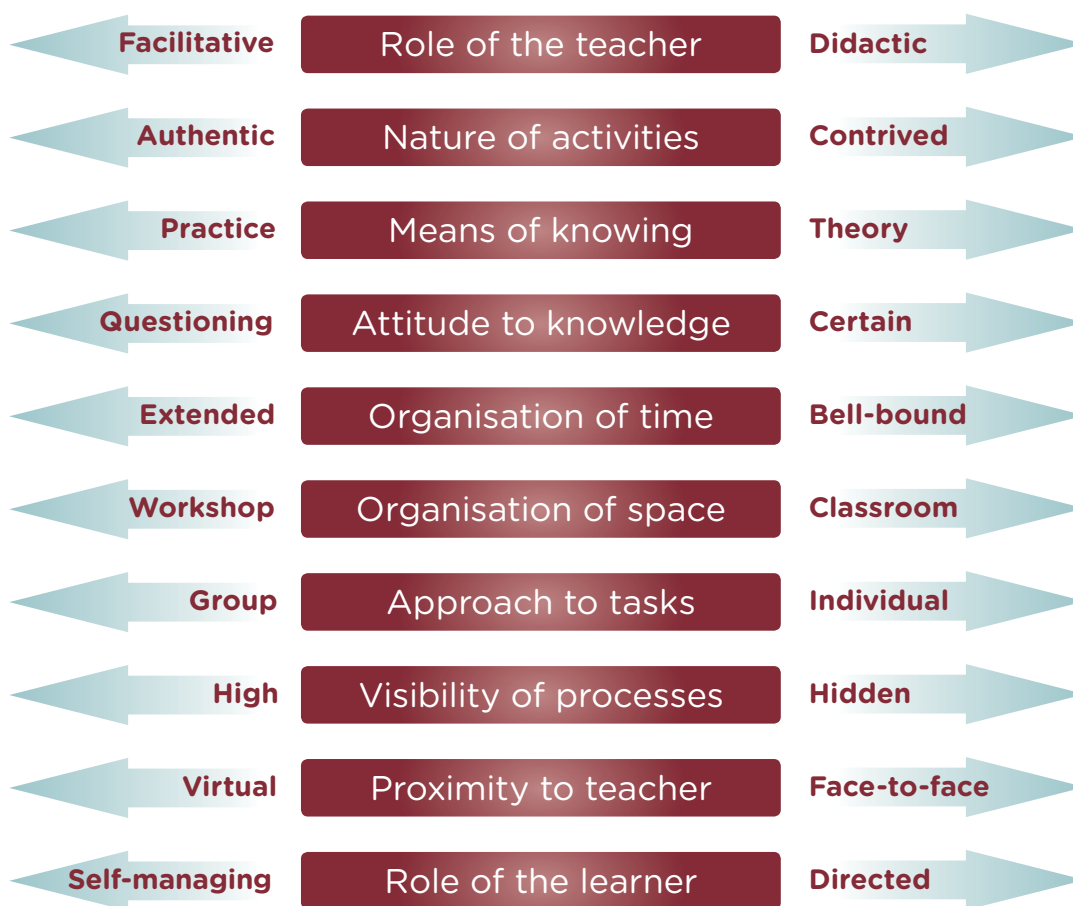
Facilitative Role of the teacher Didactic

Authentic Nature of activities Contrived

Practice Means of knowing Theory

Questioning Attitude to knowledge Certain

Extended Organisation of time Bell-bound

Workshop Organisation of space Classroom

Group Approach to tasks Individual

High Visibility of processes Hidden

Virtual Proximity to teacher Face-to-face

Self-managing Role of the learner Directed